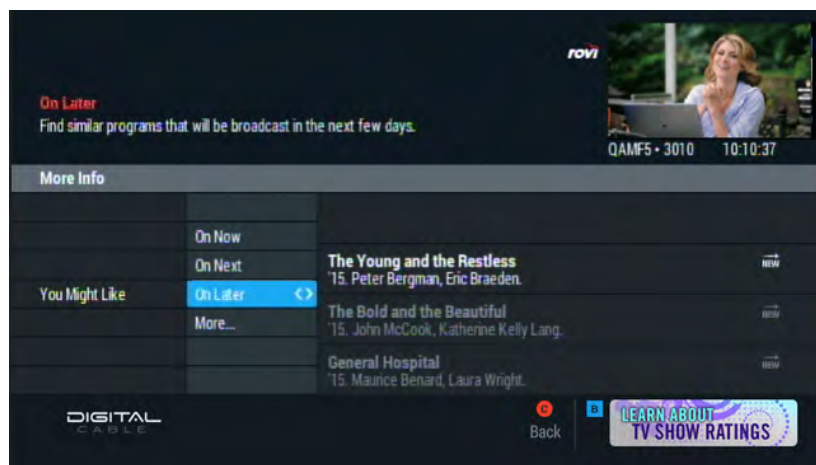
rovi

On Later
Find similar programs that will be broadcast in the next few days.

QAMF5 • 3010 10:10:37

More Info

On Now
On Next
You Might Like On Later
More...

The Young and the Restless
'15. Peter Bergman, Eric Braeden.
NEW

The Bold and the Beautiful
'15. John McCook, Katherine Kelly Lang.
NEW

General Hospital
'15. Maurice Benard, Laura Wright.
NEW

DIGITAL CABLE

C Back

B LEARN ABOUT TV SHOW RATINGS